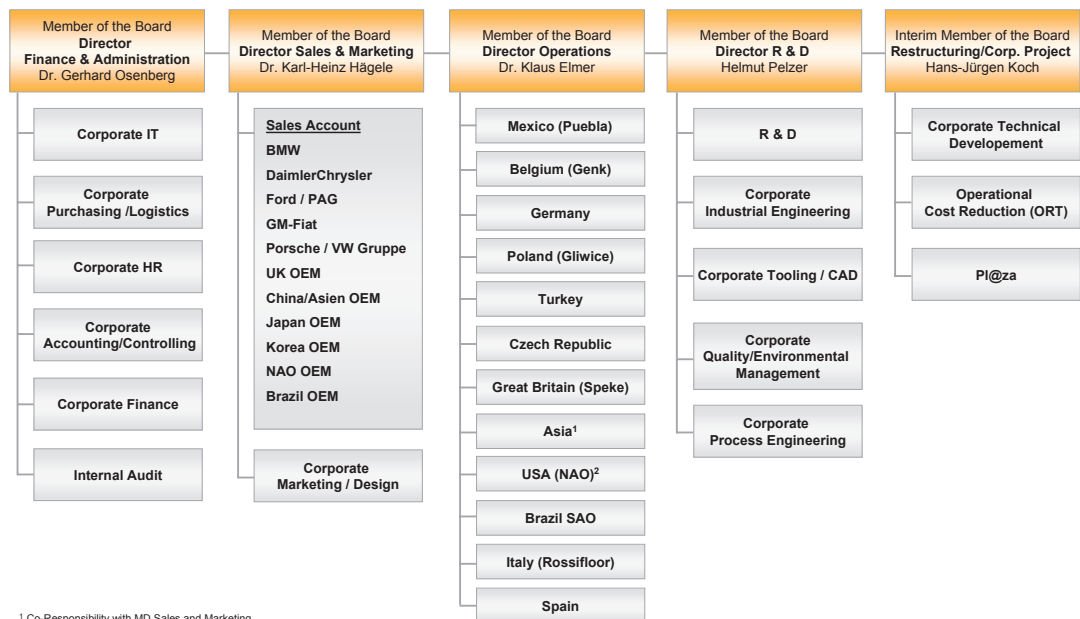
Member of the Board
**Director**
**Finance & Administration**
Dr. Gerhard Osenberg

Corporate IT

Corporate Purchasing /Logistics

Corporate HR

Corporate Accounting/Controlling

Corporate Finance

Internal Audit

Member of the Board
**Director Sales & Marketing**
Dr. Karl-Heinz Hägele

Sales Account
BMW
DaimlerChrysler
Ford / PAG
GM-Fiat
Porsche / VW Gruppe
UK OEM
China/Asien OEM
Japan OEM
Korea OEM
NAO OEM
Brazil OEM

Corporate Marketing / Design

Member of the Board
**Director Operations**
Dr. Klaus Elmer

Mexico (Puebla)

Belgium (Genk)

Germany

Poland (Gliwice)

Turkey

Czech Republic

Great Britain (Speke)

Asia$^1$

USA (NAO)$^2$

Brazil SAO

Italy (Rossifloor)

Spain

Member of the Board
**Director R & D**
Helmut Pelzer

R & D

Corporate Industrial Engineering

Corporate Tooling / CAD

Corporate Quality/Environmental Management

Corporate Process Engineering

Interim Member of the Board
**Restructuring/Corp. Project**
Hans-Jürgen Koch

Corporate Technical Developement

Operational Cost Reduction (ORT)

Pl@za

$^1$ Co-Responsibility with MD Sales and Marketing